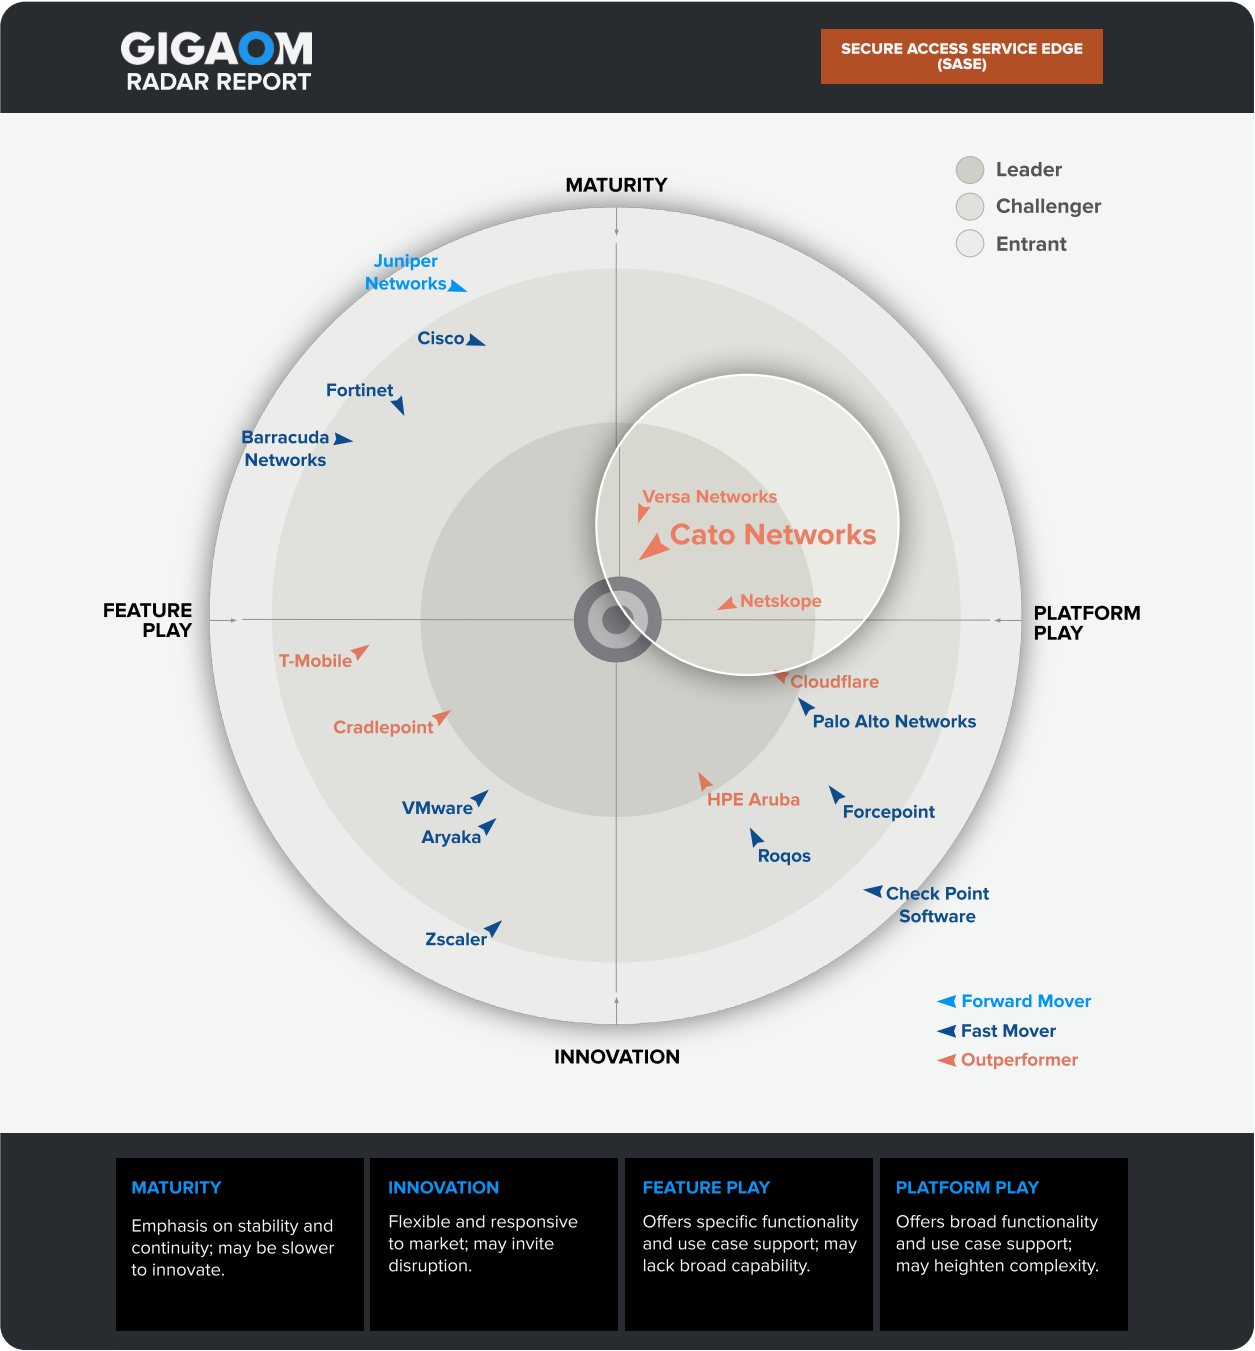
GIGAOM
RADAR REPORT

SECURE ACCESS SERVICE EDGE (SASE)

Leader
Challenger
Entrant

MATURITY

Juniper Networks
Cisco
Fortinet
Barracuda Networks
Versa Networks
Cato Networks
Netskope

FEATURE PLAY

PLATFORM PLAY

T-Mobile
Cradlepoint
Cloudflare
Palo Alto Networks
VMware
Aryaka
HPE Aruba
Forcepoint
Roqos
Check Point Software
Zscaler

Forward Mover
Fast Mover
Outperformer

INNOVATION

MATURITY
Emphasis on stability and continuity; may be slower to innovate.

INNOVATION
Flexible and responsive to market; may invite disruption.

FEATURE PLAY
Offers specific functionality and use case support; may lack broad capability.

PLATFORM PLAY
Offers broad functionality and use case support; may heighten complexity.